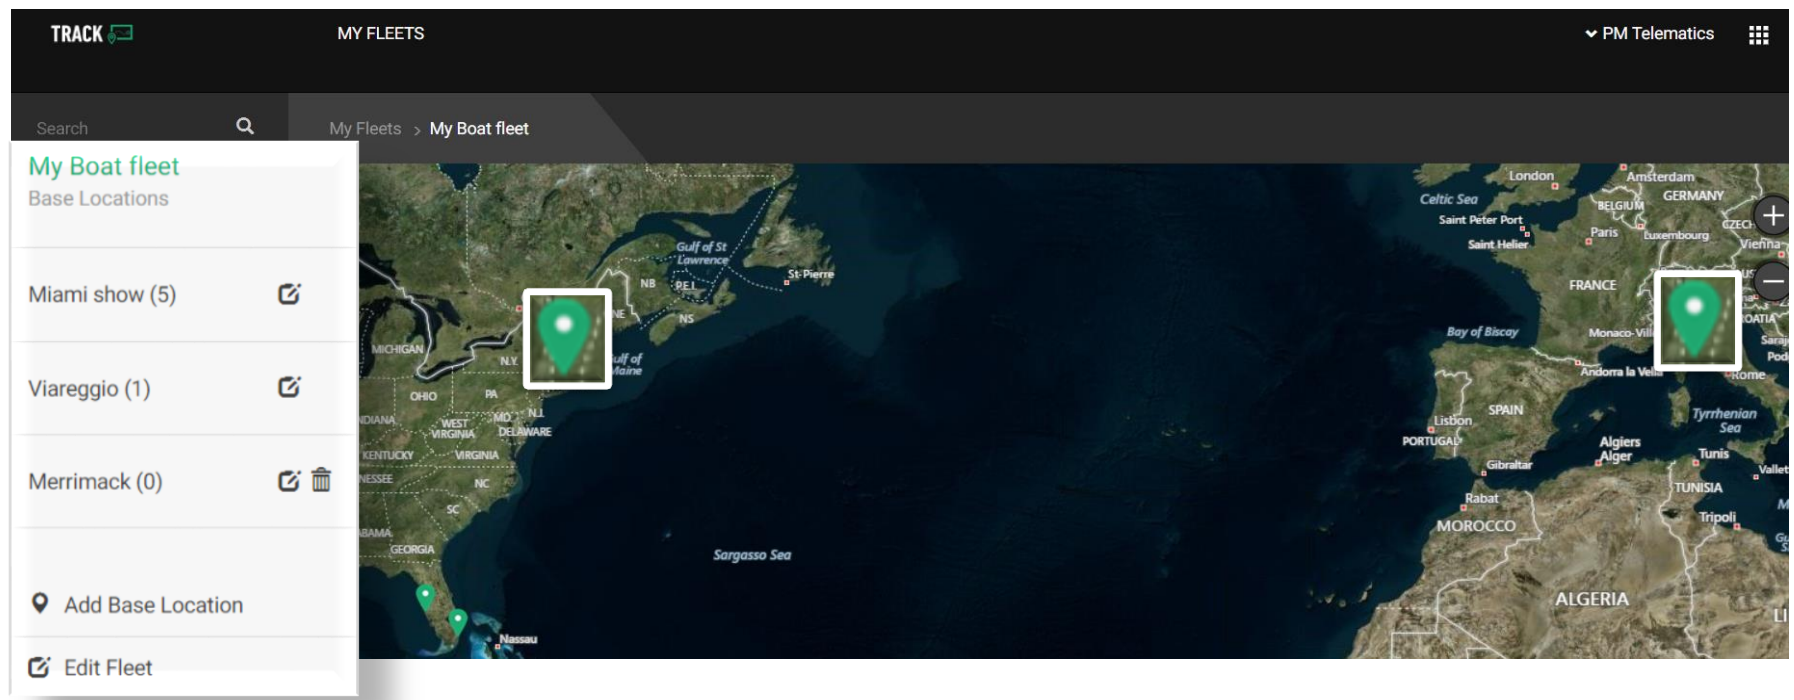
TRACK

MY FLEETS

PM Telematics

Search

My Fleets > My Boat fleet

My Boat fleet
Base Locations

Miami show (5)

Viareggio (1)

Merrimack (0)

Add Base Location

Edit Fleet

Gulf of St Lawrence
St-Pierre
NB
P.E.I.
NE
NS
MICHIGAN
N.Y.
Gulf of Maine
OHIO
PA
INDIANA
WEST VIRGINIA
MD
N.J.
DELAWARE
KENTUCKY
VIRGINIA
TENNESSEE
NC
SC
ALABAMA
GEORGIA
Nassau
Sargasso Sea
London
Amsterdam
GERMANY
Celtic Sea
BELGIUM
Saint Peter Port
Paris
Luxembourg
CZECH
Saint Helier
Vienna
FRANCE
Bay of Biscay
Monaco-Ville
CROATIA
Andorra la Vella
Rome
SPAIN
Tyrrhenian Sea
Lisbon
PORTUGAL
Algiers
Alger
Gibraltar
Tunis
Valletta
TUNISIA
Rabat
Tripoli
MOROCCO
ALGERIA